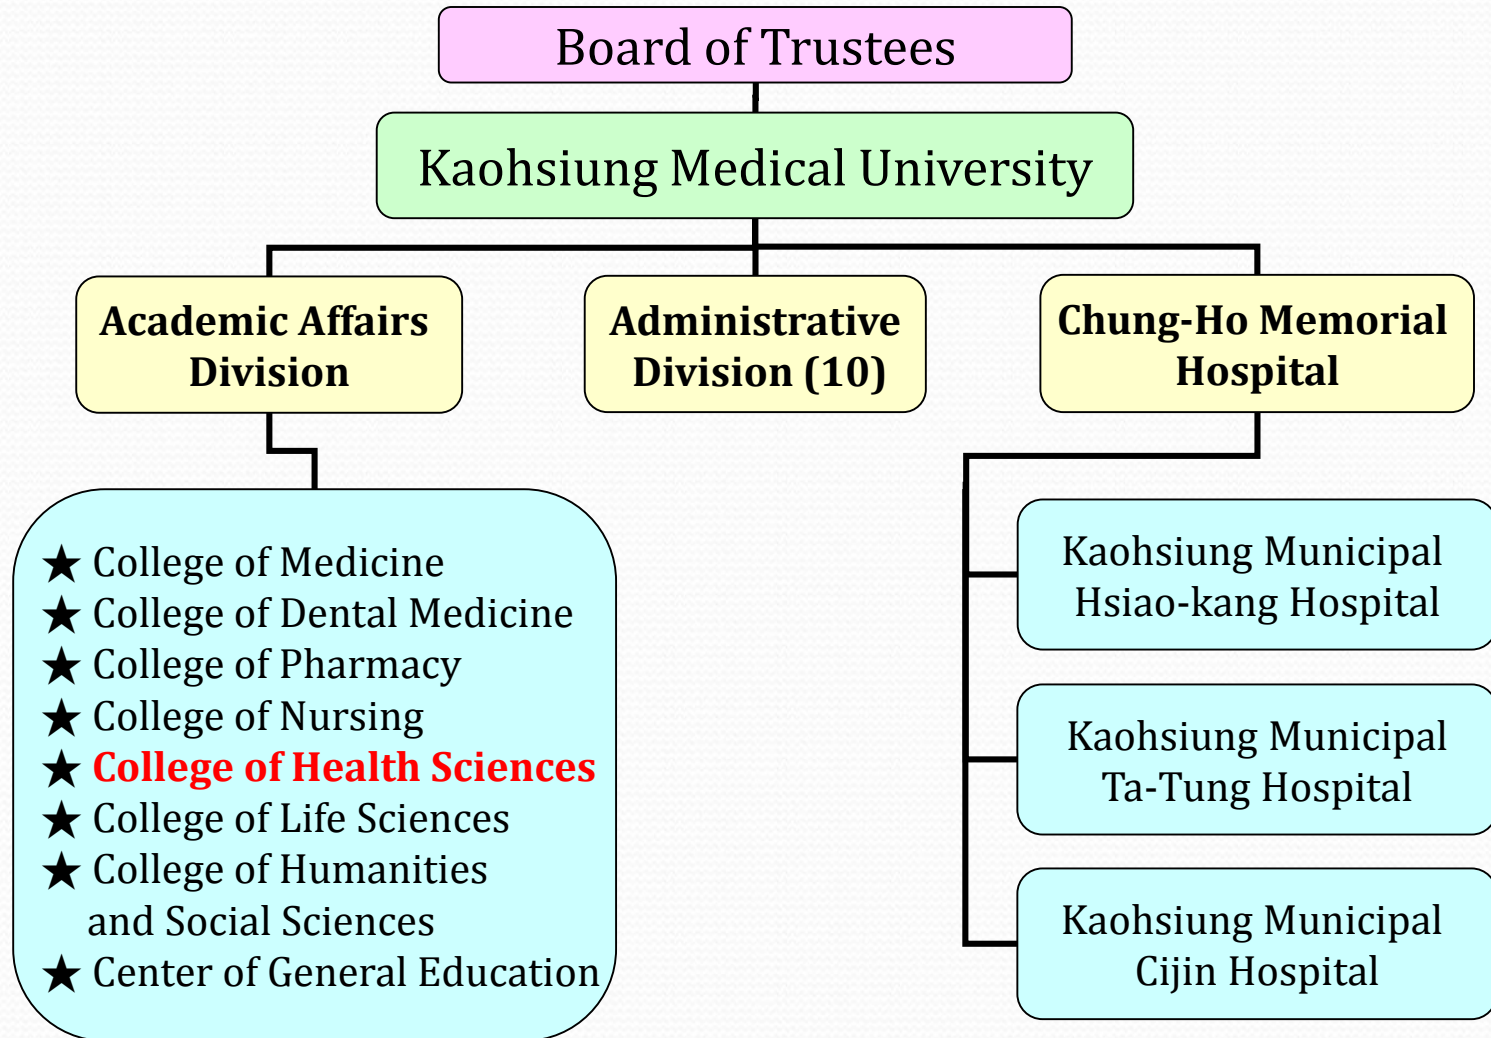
Board of Trustees

Kaohsiung Medical University

Academic Affairs Division

Administrative Division (10)

Chung-Ho Memorial Hospital

★ College of Medicine
★ College of Dental Medicine
★ College of Pharmacy
★ College of Nursing
★ College of Health Sciences
★ College of Life Sciences
★ College of Humanities and Social Sciences
★ Center of General Education

Kaohsiung Municipal Hsiao-kang Hospital

Kaohsiung Municipal Ta-Tung Hospital

Kaohsiung Municipal Cijin Hospital